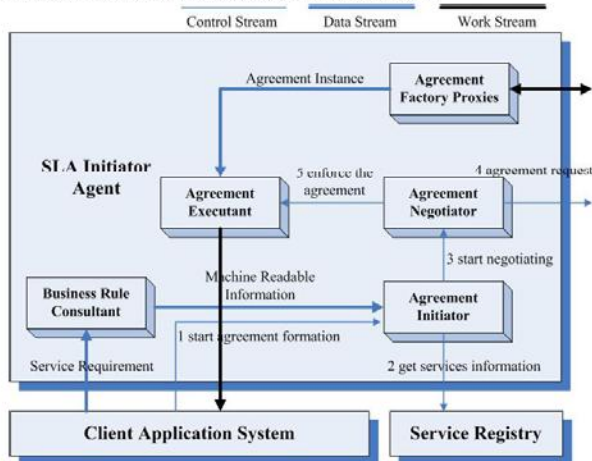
Control Stream
Data Stream
Work Stream

Agreement Instance

Agreement Factory Proxies

SLA Initiator Agent

5 enforce the agreement

4 agreement request

Agreement Executant

Agreement Negotiator

3 start negotiating

Machine Readable Information

Business Rule Consultant

Agreement Initiator

1 start agreement formation

Service Requirement

2 get services information

Client Application System

Service Registry